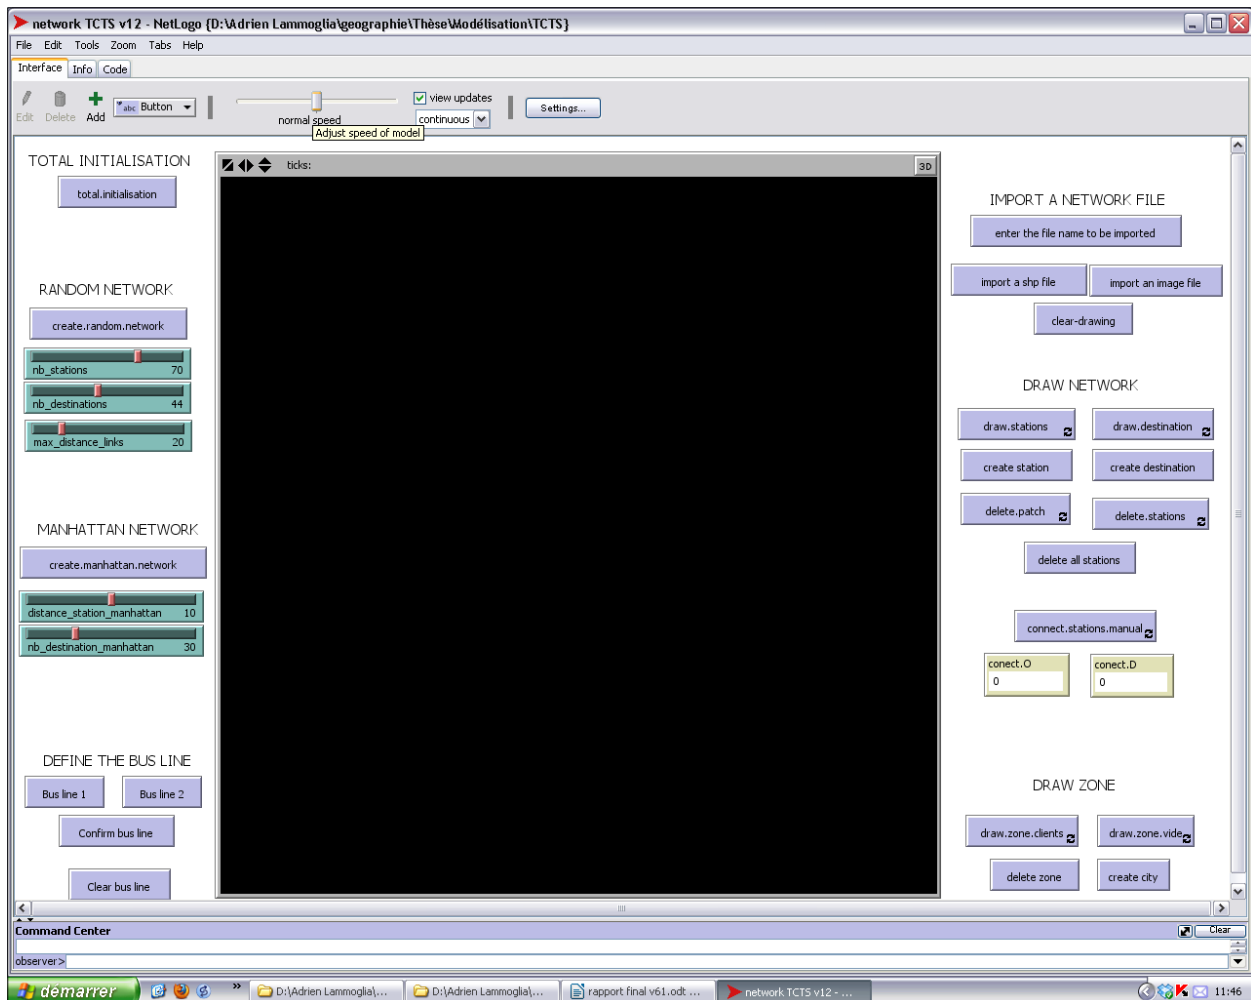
network TCTS v12 - NetLogo {D:\Adrien Lammoglia\geographie\Thèse\Modélisation\TCTS}

File Edit Tools Zoom Tabs Help

Interface Info Code

Edit Delete Add Button

normal speed

Adjust speed of model

view updates

continuous

Settings...

TOTAL INITIALISATION

total.initialisation

ticks:

3D

IMPORT A NETWORK FILE

enter the file name to be imported

import a shp file

import an image file

clear-drawing

RANDOM NETWORK

create.random.network

nb_stations 70

nb_destinations 44

max_distance_links 20

DRAW NETWORK

draw.stations

draw.destination

create station

create destination

delete.patch

delete.stations

delete all stations

MANHATTAN NETWORK

create.manhattan.network

distance_station_manhattan 10

nb_destination_manhattan 30

connect.stations.manual

conect.O
0

conect.D
0

DEFINE THE BUS LINE

Bus line 1

Bus line 2

Confirm bus line

Clear bus line

DRAW ZONE

draw.zone.clients

draw.zone.vide

delete zone

create city

Command Center

Clear

observer>

démarrer

D:\Adrien Lammoglia\...

D:\Adrien Lammoglia\...

rapport final v61.odt ...

network TCTS v12 - ...

11:46